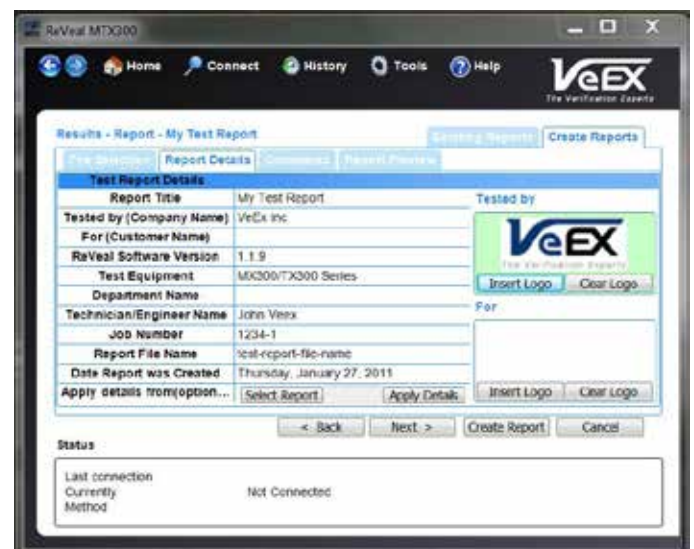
ReVeal MTX300

Home Connect History Tools Help

VeEX
The Verification Experts

Results - Report - My Test Report

Existing Reports Create Reports

File Selection Report Details Comments Report Preview

Test Report Details

| Report Title | My Test Report |
|---|---|
| Tested by (Company Name) | VeEx Inc |
| For (Customer Name) | |
| ReVeal Software Version | 1.1.9 |
| Test Equipment | MX300/TX300 Series |
| Department Name | |
| Technician/Engineer Name | John Veex |
| Job Number | 1234-1 |
| Report File Name | test-report-file-name |
| Date Report was Created | Thursday, January 27, 2011 |
| Apply details from(option... | Select Report Apply Details |

Tested by

VeEX
The Verification Experts

Insert Logo Clear Logo

For

Insert Logo Clear Logo

< Back Next > Create Report Cancel

Status

Last connection
Currently Not Connected
Method